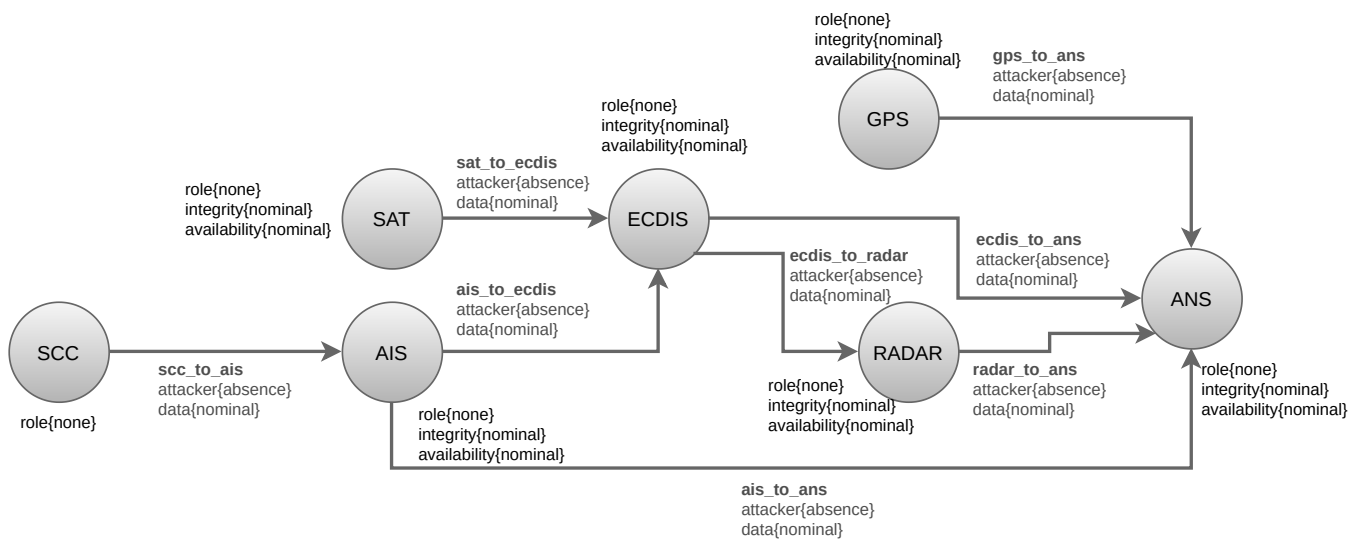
role{none}
integrity{nominal}
availability{nominal}

gps_to_ans
attacker{absence}
data{nominal}

GPS

role{none}
integrity{nominal}
availability{nominal}

sat_to_ecdis
attacker{absence}
data{nominal}

role{none}
integrity{nominal}
availability{nominal}

SAT

ECDIS

ecdis_to_radar
attacker{absence}
data{nominal}

ecdis_to_ans
attacker{absence}
data{nominal}

ANS

ais_to_ecdis
attacker{absence}
data{nominal}

SCC

scc_to_ais
attacker{absence}
data{nominal}

AIS

RADAR

role{none}

role{none}
integrity{nominal}
availability{nominal}

role{none}
integrity{nominal}
availability{nominal}

radar_to_ans
attacker{absence}
data{nominal}

role{none}
integrity{nominal}
availability{nominal}

ais_to_ans
attacker{absence}
data{nominal}